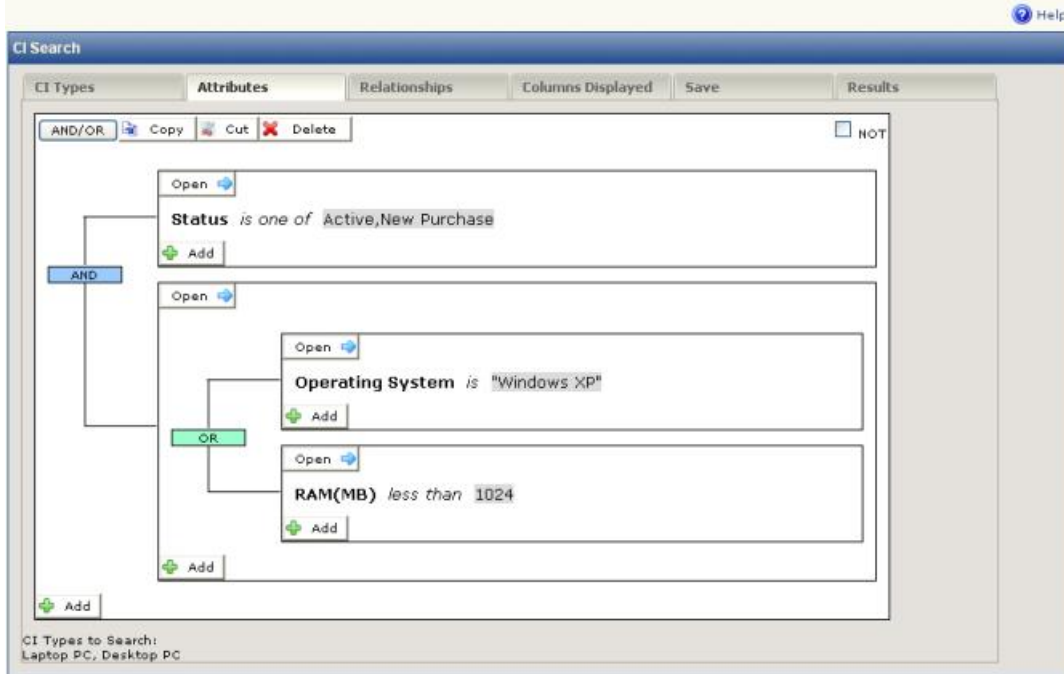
Help

CI Search

CI Types | Attributes | Relationships | Columns Displayed | Save | Results

AND/OR | Copy | Cut | Delete

NOT

Open

Status *is one of* Active,New Purchase

Add

AND

Open

Open

Operating System *is* "Windows XP"

Add

OR

Open

RAM(MB) *less than* 1024

Add

Add

Add

CI Types to Search:
Laptop PC, Desktop PC